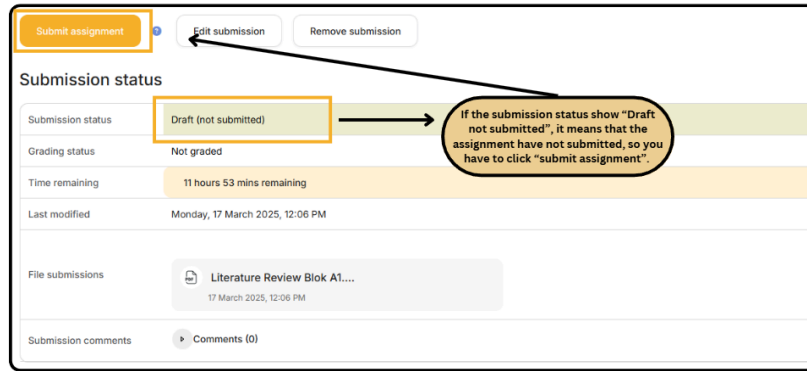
Submit assignment

Edit submission

Remove submission

Submission status

| | |
|---|---|
| Submission status | Draft (not submitted) |
| Grading status | Not graded |
| Time remaining | 11 hours 53 mins remaining |
| Last modified | Monday, 17 March 2025, 12:06 PM |
| File submissions | Literature Review Blok A1.... 17 March 2025, 12:06 PM |
| Submission comments | Comments (0) |

If the submission status show “Draft not submitted”, it means that the assignment have not submitted, so you have to click “submit assignment”.